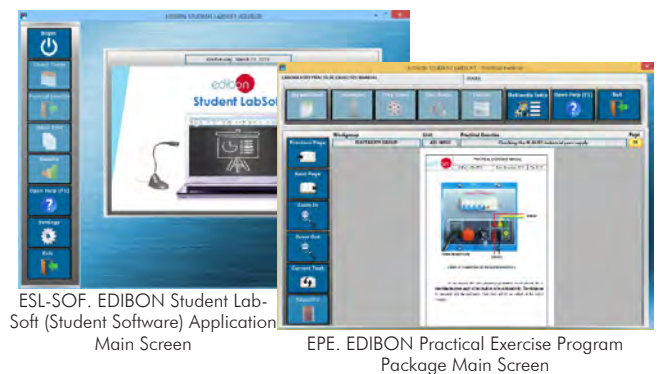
EDIBON STUDENT LABSOFT (EDIBON)

Begin

Wednesday, March 11, 2015

edibon

Student LabSoft

Open Help (F1)

Settings

Exit

Practical Exercise

Multimedia Links

Open Help (F1)

Exit

Previous Page

Next Page

Zoom In

Zoom Out

Current Task

Workgroup

Unit

Practical Exercise

Page

ESL-SOF. EDIBON Student LabSoft (Student Software) Application Main Screen

EPE. EDIBON Practical Exercise Program Package Main Screen